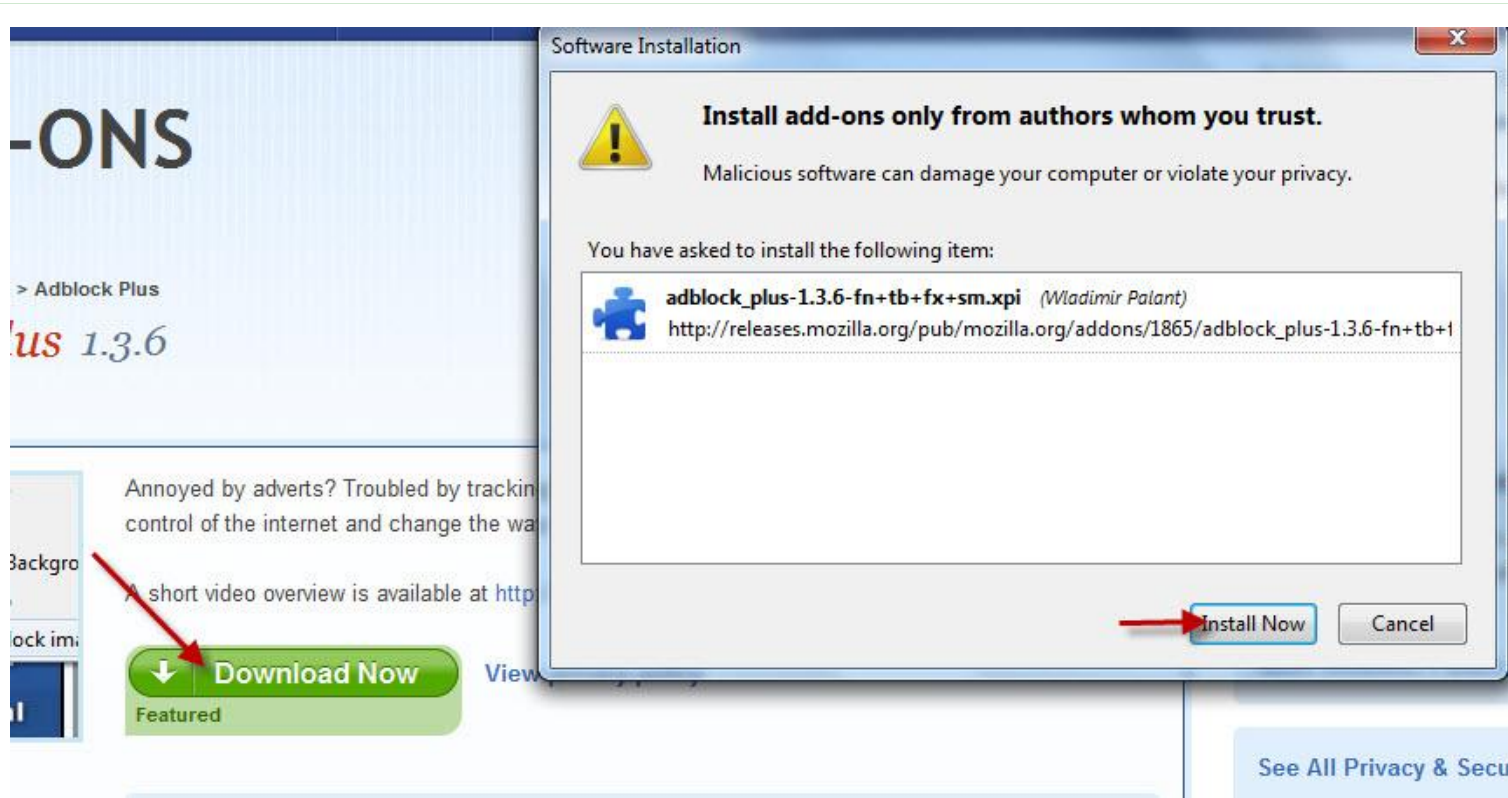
-ONS

> Adblock Plus

lus 1.3.6

Annoyed by adverts? Troubled by trackin
control of the internet and change the wa

A short video overview is available at http

Backgro

lock im

Download Now

Featured

View

Software Installation

Install add-ons only from authors whom you trust.

Malicious software can damage your computer or violate your privacy.

You have asked to install the following item:

adblock_plus-1.3.6-fn+tb+fx+sm.xpi (Wladimir Palant)
http://releases.mozilla.org/pub/mozilla.org/addons/1865/adblock_plus-1.3.6-fn+tb+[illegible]

Install Now

Cancel

See All Privacy & Secu